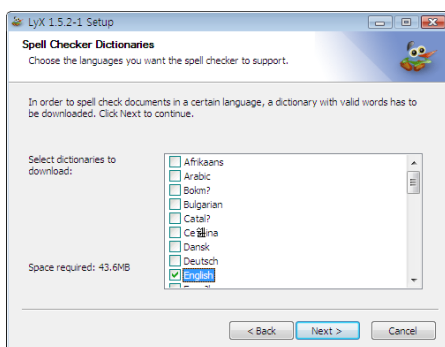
LyX 1.5.2-1 Setup

Spell Checker Dictionaries

Choose the languages you want the spell checker to support.

In order to spell check documents in a certain language, a dictionary with valid words has to be downloaded. Click Next to continue.

Select dictionaries to download:

Afrikaans
Arabic
Bokm?
Bulgarian
Catal?
Ce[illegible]ina
Dansk
Deutsch
English

Space required: 43.6MB

< Back
Next >
Cancel